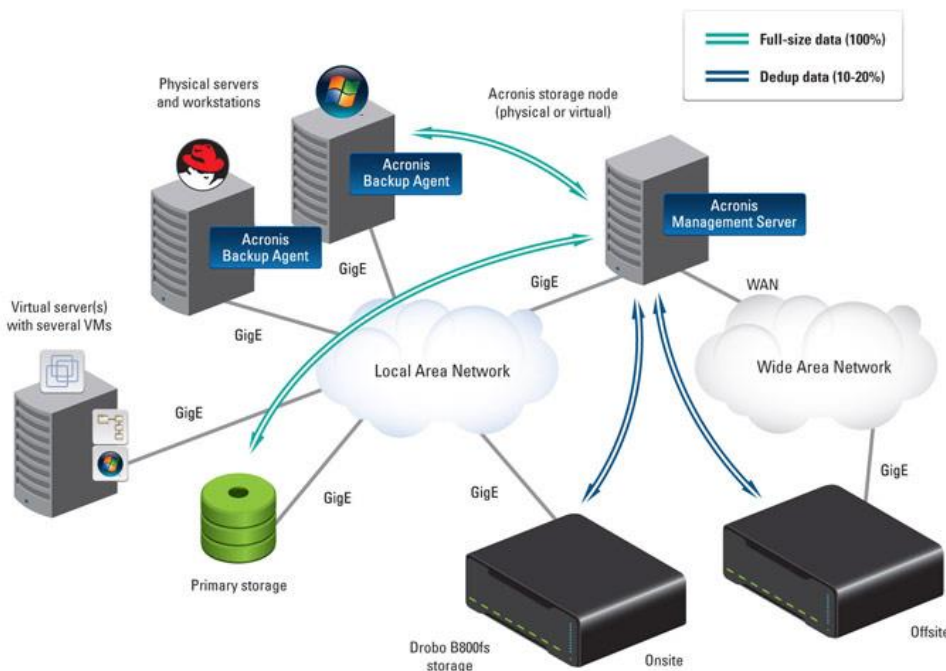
Full-size data (100%)

Dedup data (10-20%)

Physical servers and workstations

Acronis storage node (physical or virtual)

Acronis Backup Agent

Acronis Backup Agent

Acronis Management Server

GigE

GigE

Virtual server(s) with several VMs

GigE

WAN

Local Area Network

Wide Area Network

GigE

GigE

GigE

GigE

Primary storage

Drobo B800fs storage

Onsite

Offsite